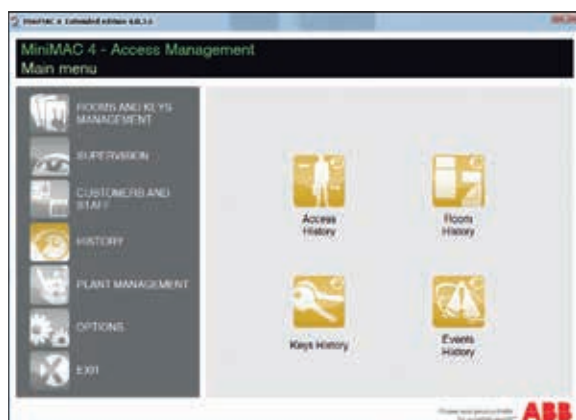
MiniMAC 4 Extended edition 4.0.1.0

MiniMAC 4 - Access Management
Main menu

ROOMS AND KEYS MANAGEMENT

SUPERVISION

CUSTOMERS AND STAFF

HISTORY

PLANT MANAGEMENT

OPTIONS

EXIT

Access History

Room History

Keys History

Events History

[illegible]

ABB